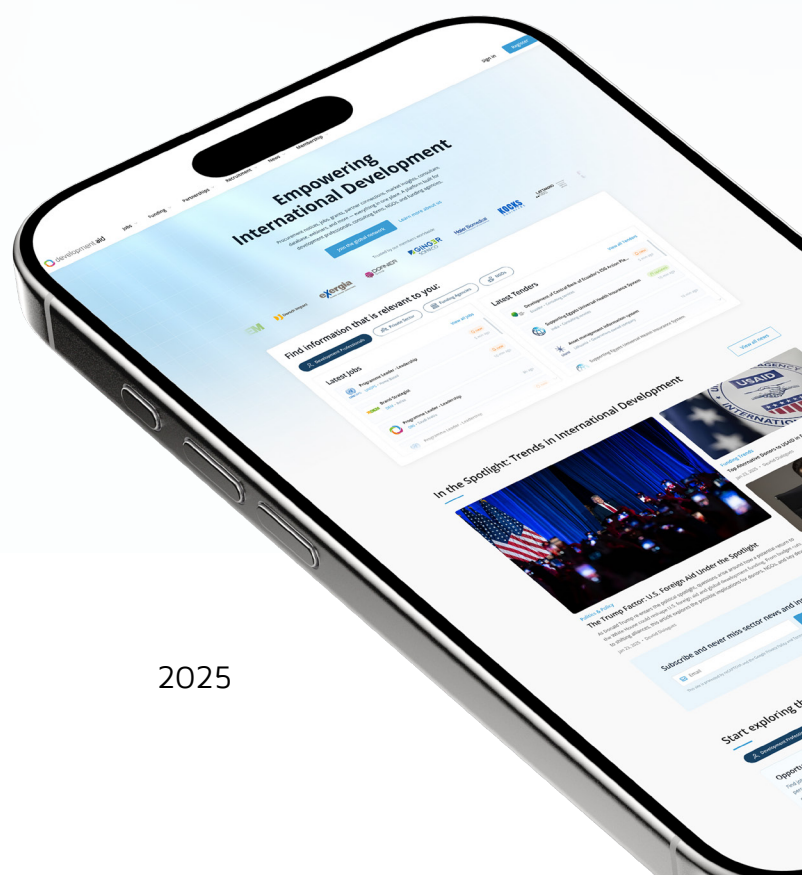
Sign in Register

development aid Jobs Funding Partnerships Recruitment News Membership

Empowering International Development

Join our global network Learn more about us

Find information that is relevant to you:

Development Professionals Private Sector Funding Agencies NGOs

Latest Jobs

Programme Leader - Leadership

Programme Leader - Leadership

Latest Tenders

Supporting Egypt's Universal Health Insurance System

Supporting Egypt's Universal Health Insurance System

View all news

In the Spotlight: Trends in International Development

Politics & Policy

The Trump Factor: U.S. Foreign Aid Under the Spotlight

Funding Trends

Top Alternative Donors to USAID in

Subscribe and never miss sector news and in

Email

Start exploring th

Development Profess

Opportu

2025